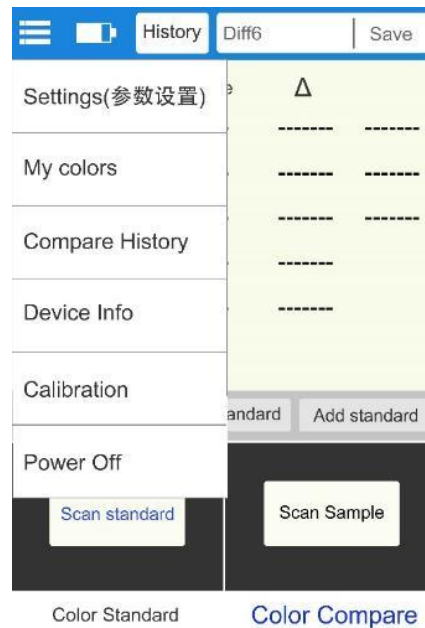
History Diff6 Save

Settings(参数设置)

My colors

Compare History

Device Info

Calibration

Power Off

e Δ

------- -------
------- -------
------- -------
-------
-------

andard Add standard

Scan standard

Scan Sample

Color Standard Color Compare